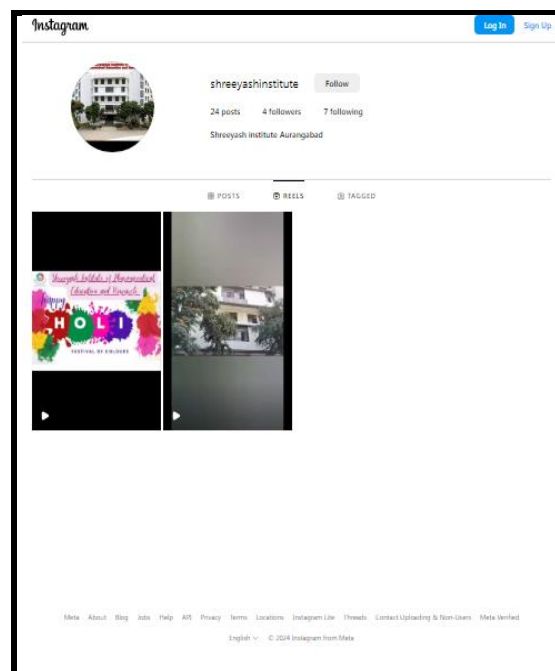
Instagram

Log In Sign Up

shreeyashinstitute Follow

24 posts 4 followers 7 following

Shreeyash institute Aurangabad

POSTS REELS TAGGED

Shreeyash Institute of Pharmaceutical Education and Research

Happy HOLI

FESTIVAL OF COLOURS

Meta About Blog Jobs Help API Privacy Terms Locations Instagram Lite Threads Contact Uploading & Non-Users Meta Verified

English © 2024 Instagram from Meta